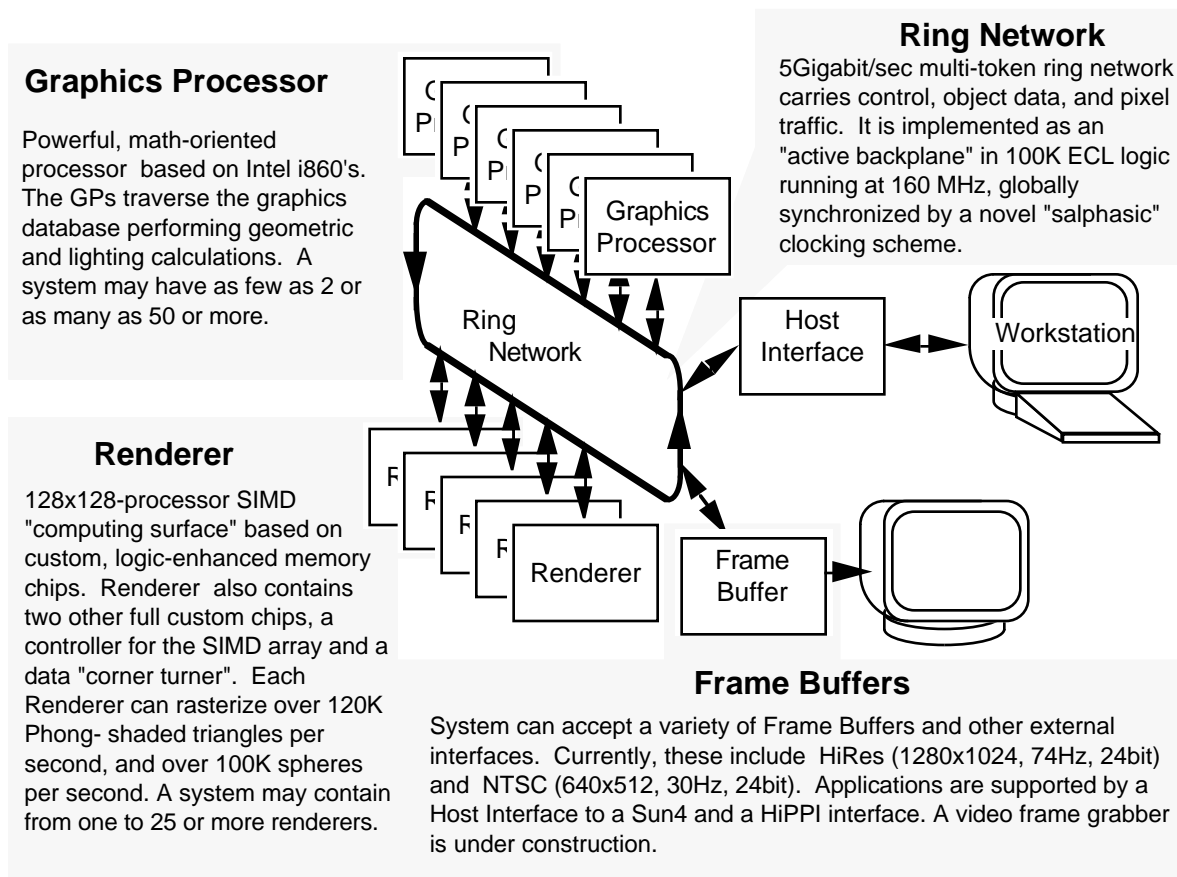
**Ring Network**

5Gigabit/sec multi-token ring network carries control, object data, and pixel traffic. It is implemented as an "active backplane" in 100K ECL logic running at 160 MHz, globally synchronized by a novel "salphasic" clocking scheme.

**Graphics Processor**

Powerful, math-oriented processor based on Intel i860's. The GPs traverse the graphics database performing geometric and lighting calculations. A system may have as few as 2 or as many as 50 or more.

Graphics Processor

Ring Network

Host Interface

Workstation

**Renderer**

128x128-processor SIMD "computing surface" based on custom, logic-enhanced memory chips. Renderer also contains two other full custom chips, a controller for the SIMD array and a data "corner turner". Each Renderer can rasterize over 120K Phong- shaded triangles per second, and over 100K spheres per second. A system may contain from one to 25 or more renderers.

Renderer

Frame Buffer

**Frame Buffers**

System can accept a variety of Frame Buffers and other external interfaces. Currently, these include HiRes (1280x1024, 74Hz, 24bit) and NTSC (640x512, 30Hz, 24bit). Applications are supported by a Host Interface to a Sun4 and a HiPPI interface. A video frame grabber is under construction.